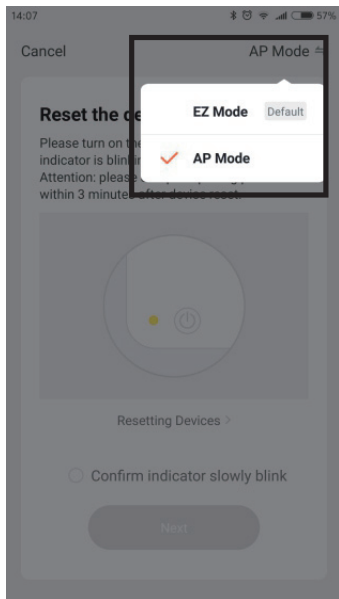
14:07 57%

Cancel AP Mode ≑

EZ Mode Default

AP Mode

Reset the de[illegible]

Please turn on the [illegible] indicator is blink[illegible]
Attention: please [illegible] within 3 minutes after device reset.

Resetting Devices >

Confirm indicator slowly blink

Next